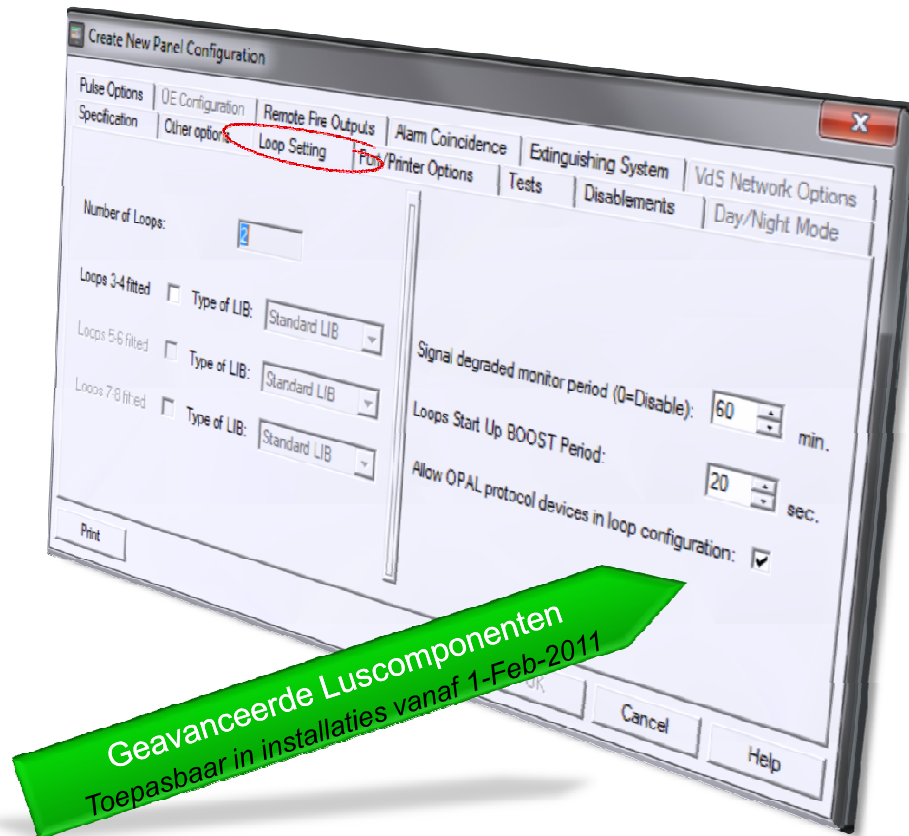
Create New Panel Configuration

Pulse Options | OE Configuration | Remote Fire Outputs | Alarm Coincidence | Extinguishing System | VdS Network Options
Specification | Other options | Loop Setting | Fire Printer Options | Tests | Disablements | Day/Night Mode

Number of Loops: 2

Loops 3-4 fitted Type of LIB: Standard LIB
Loops 5-6 fitted Type of LIB: Standard LIB
Loops 7-8 fitted Type of LIB: Standard LIB

Signal degraded monitor period (0=Disable): 60 min.
Loops Start Up BOOST Period: 20 sec.
Allow OPAL protocol devices in loop configuration:

Print

OK Cancel Help

Geavanceerde Luscomponenten
Toepasbaar in installaties vanaf 1-Feb-2011